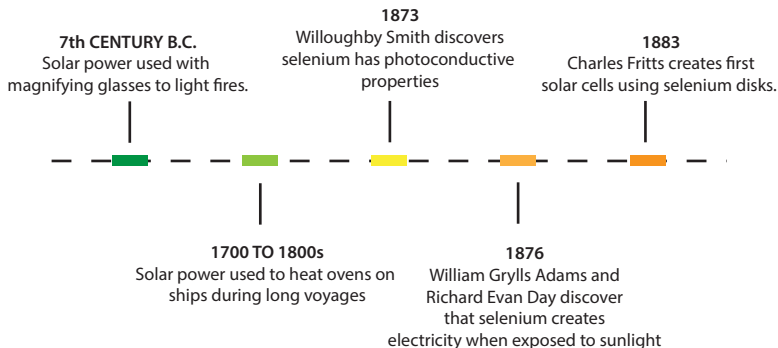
7th CENTURY B.C.
Solar power used with magnifying glasses to light fires.

1700 TO 1800s
Solar power used to heat ovens on ships during long voyages

1873
Willoughby Smith discovers selenium has photoconductive properties

1876
William Grylls Adams and Richard Evan Day discover that selenium creates electricity when exposed to sunlight

1883
Charles Fritts creates first solar cells using selenium disks.